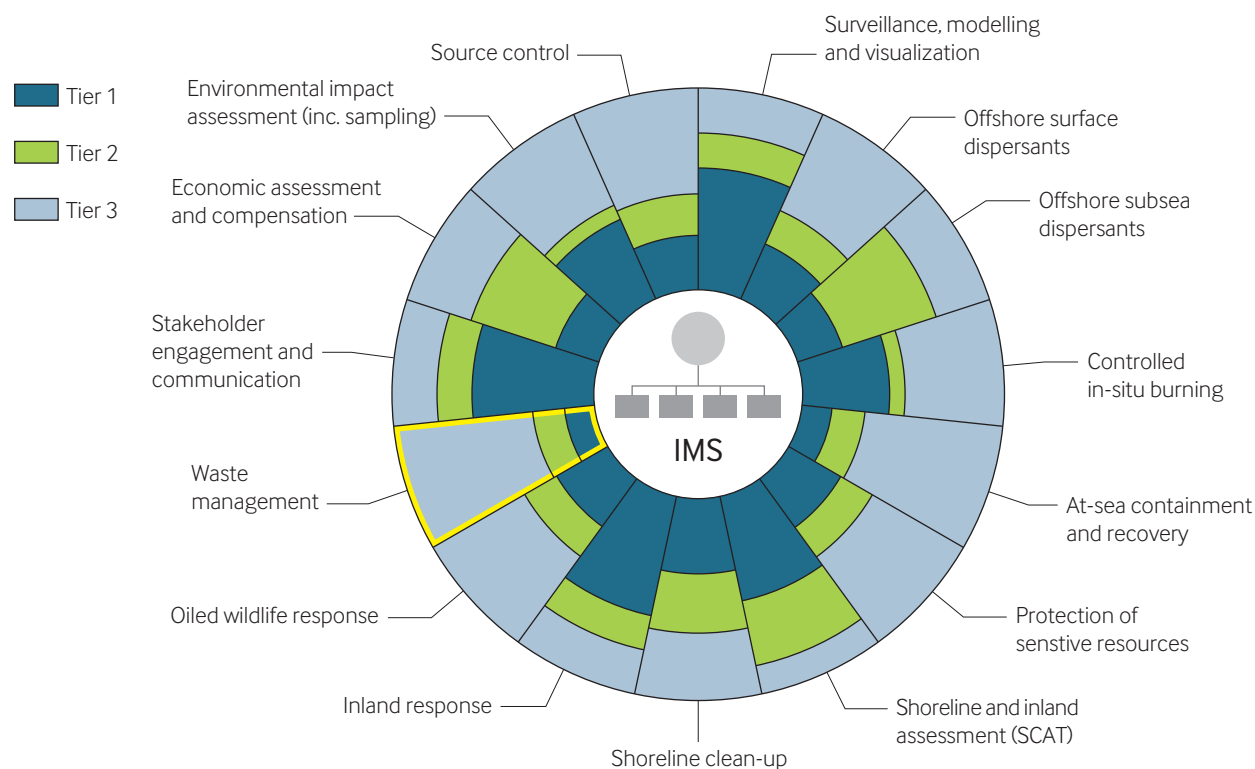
Tier 1

Tier 2

Tier 3

Source control

Surveillance, modelling and visualization

Environmental impact assessment (inc. sampling)

Offshore surface dispersants

Economic assessment and compensation

Offshore subsea dispersants

Stakeholder engagement and communication

Controlled in-situ burning

IMS

Waste management

At-sea containment and recovery

Oiled wildlife response

Protection of senstive resources

Inland response

Shoreline and inland assessment (SCAT)

Shoreline clean-up